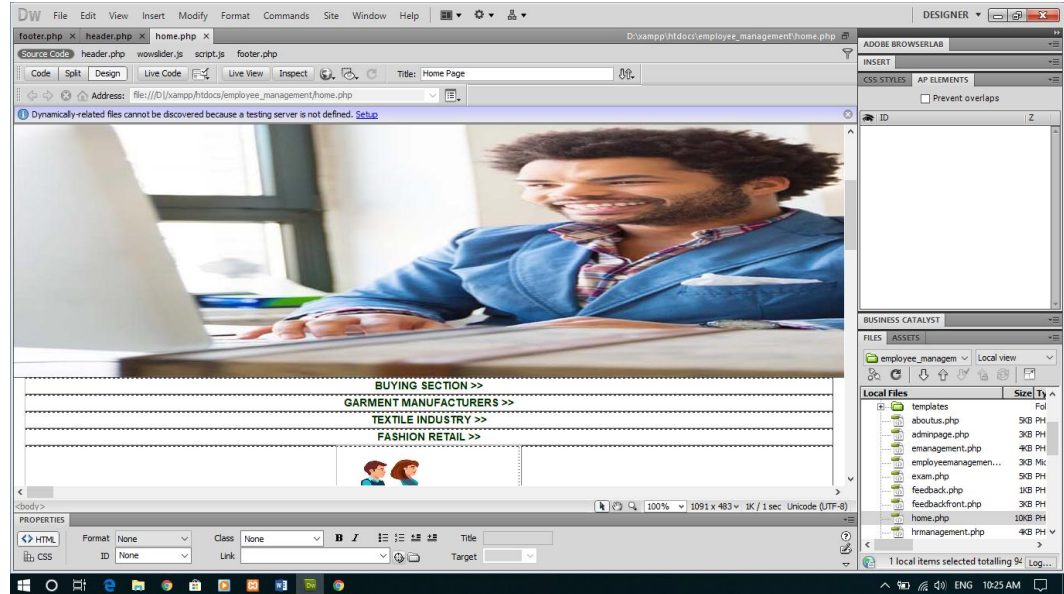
DW File Edit View Insert Modify Format Commands Site Window Help

DESIGNER ▾

footer.php × header.php × home.php ×

D:\xampp\htdocs\employee_management\home.php

Source Code header.php wowslider.js script.js footer.php

Code Split Design Live Code Live View Inspect Title: Home Page

Address: file:///D|/xampp/htdocs/employee_management/home.php

Dynamically-related files cannot be discovered because a testing server is not defined. Setup

BUYING SECTION >>

GARMENT MANUFACTURERS >>

TEXTILE INDUSTRY >>

FASHION RETAIL >>

<body>

100% 1091 x 483 1K / 1 sec Unicode (UTF-8)

PROPERTIES

<> HTML Format None Class None B I Title

CSS ID None Link Target

ADOBE BROWSERLAB

INSERT

CSS STYLES AP ELEMENTS

Prevent overlaps

ID Z

BUSINESS CATALYST

FILES ASSETS

employee_managem Local view

Local Files Size Ty

templates Fol

aboutus.php 5KB PH

adminpage.php 3KB PH

emanagement.php 4KB PH

employeemanagemen... 3KB Mic

exam.php 5KB PH

feedback.php 1KB PH

feedbackfront.php 3KB PH

home.php 10KB PH

hrmanagement.php 4KB PH

1 local items selected totalling 94 Log...

ENG 10:25 AM